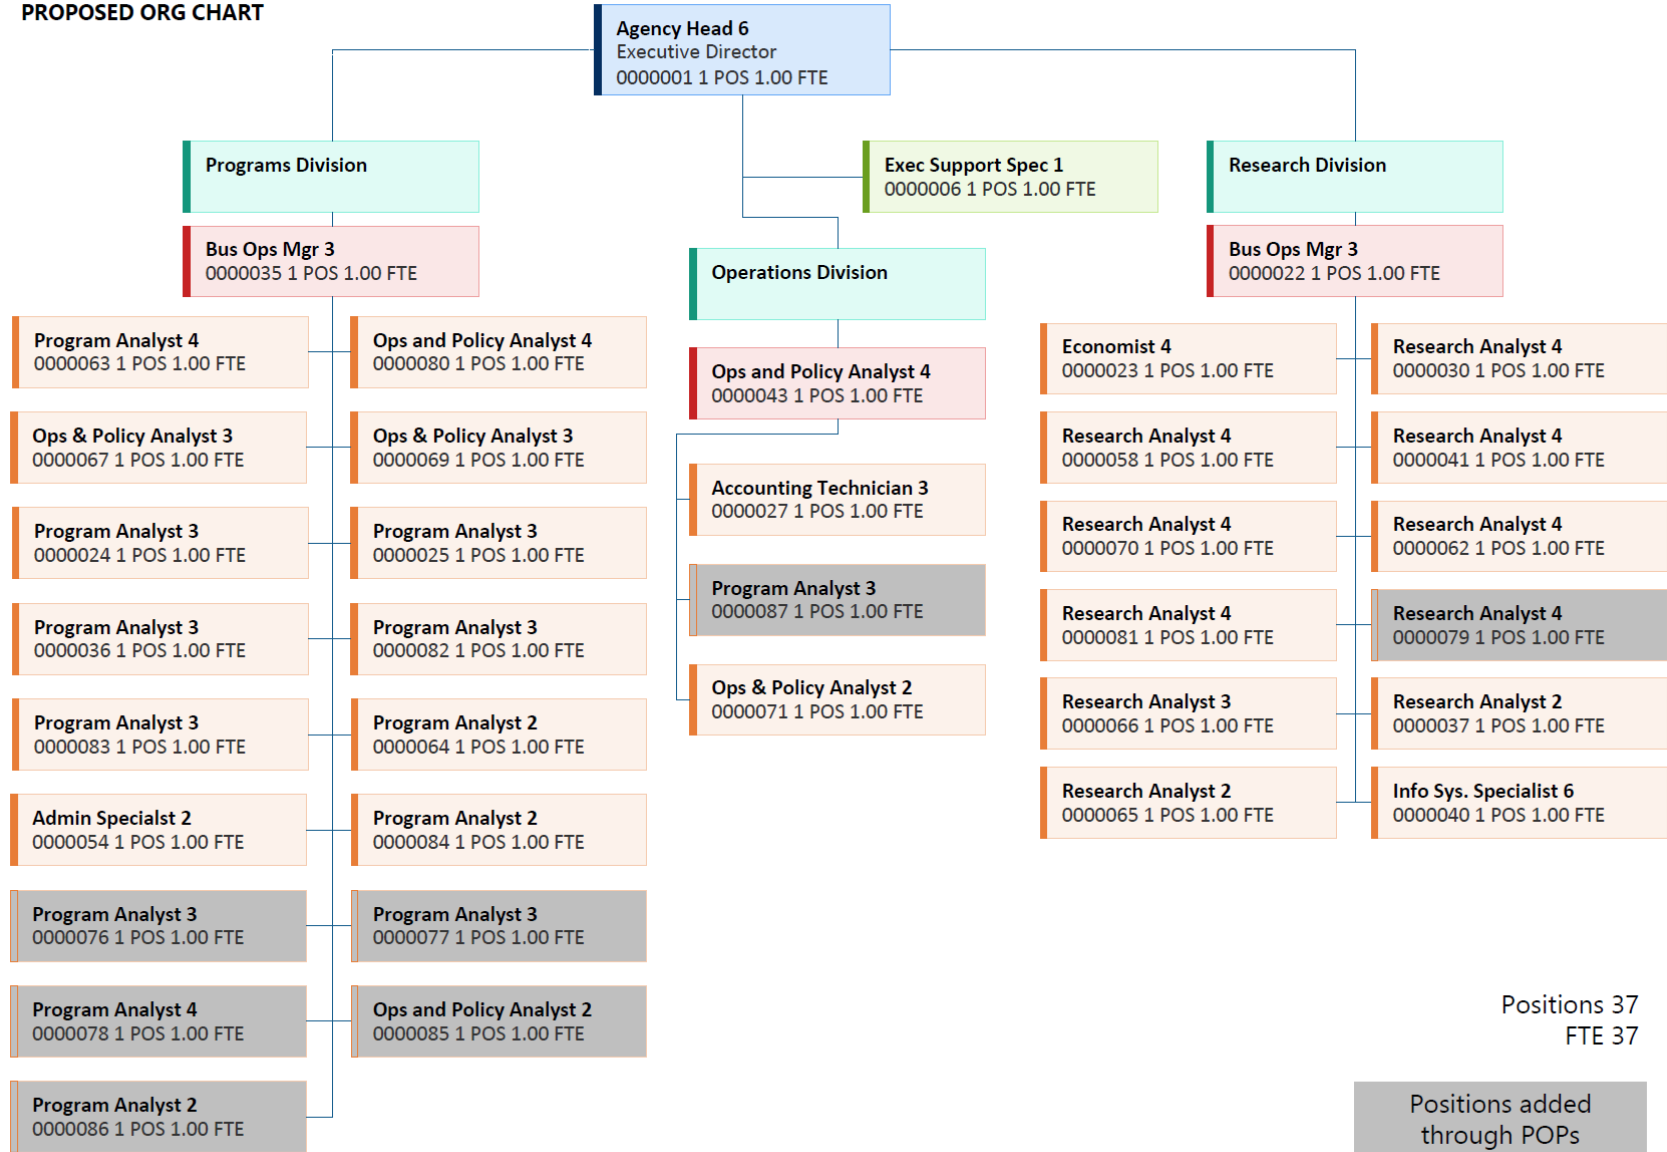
PROPOSED ORG CHART

Agency Head 6
Executive Director
0000001 1 POS 1.00 FTE

Programs Division

Bus Ops Mgr 3
0000035 1 POS 1.00 FTE

Program Analyst 4
0000063 1 POS 1.00 FTE

Ops and Policy Analyst 4
0000080 1 POS 1.00 FTE

Ops & Policy Analyst 3
0000067 1 POS 1.00 FTE

Ops & Policy Analyst 3
0000069 1 POS 1.00 FTE

Program Analyst 3
0000024 1 POS 1.00 FTE

Program Analyst 3
0000025 1 POS 1.00 FTE

Program Analyst 3
0000036 1 POS 1.00 FTE

Program Analyst 3
0000082 1 POS 1.00 FTE

Program Analyst 3
0000083 1 POS 1.00 FTE

Program Analyst 2
0000064 1 POS 1.00 FTE

Admin Specialst 2
0000054 1 POS 1.00 FTE

Program Analyst 2
0000084 1 POS 1.00 FTE

Program Analyst 3
0000076 1 POS 1.00 FTE

Program Analyst 3
0000077 1 POS 1.00 FTE

Program Analyst 4
0000078 1 POS 1.00 FTE

Ops and Policy Analyst 2
0000085 1 POS 1.00 FTE

Program Analyst 2
0000086 1 POS 1.00 FTE

Exec Support Spec 1
0000006 1 POS 1.00 FTE

Operations Division

Ops and Policy Analyst 4
0000043 1 POS 1.00 FTE

Accounting Technician 3
0000027 1 POS 1.00 FTE

Program Analyst 3
0000087 1 POS 1.00 FTE

Ops & Policy Analyst 2
0000071 1 POS 1.00 FTE

Research Division

Bus Ops Mgr 3
0000022 1 POS 1.00 FTE

Economist 4
0000023 1 POS 1.00 FTE

Research Analyst 4
0000030 1 POS 1.00 FTE

Research Analyst 4
0000058 1 POS 1.00 FTE

Research Analyst 4
0000041 1 POS 1.00 FTE

Research Analyst 4
0000070 1 POS 1.00 FTE

Research Analyst 4
0000062 1 POS 1.00 FTE

Research Analyst 4
0000081 1 POS 1.00 FTE

Research Analyst 4
0000079 1 POS 1.00 FTE

Research Analyst 3
0000066 1 POS 1.00 FTE

Research Analyst 2
0000037 1 POS 1.00 FTE

Research Analyst 2
0000065 1 POS 1.00 FTE

Info Sys. Specialist 6
0000040 1 POS 1.00 FTE

Positions 37
FTE 37

Positions added through POPs